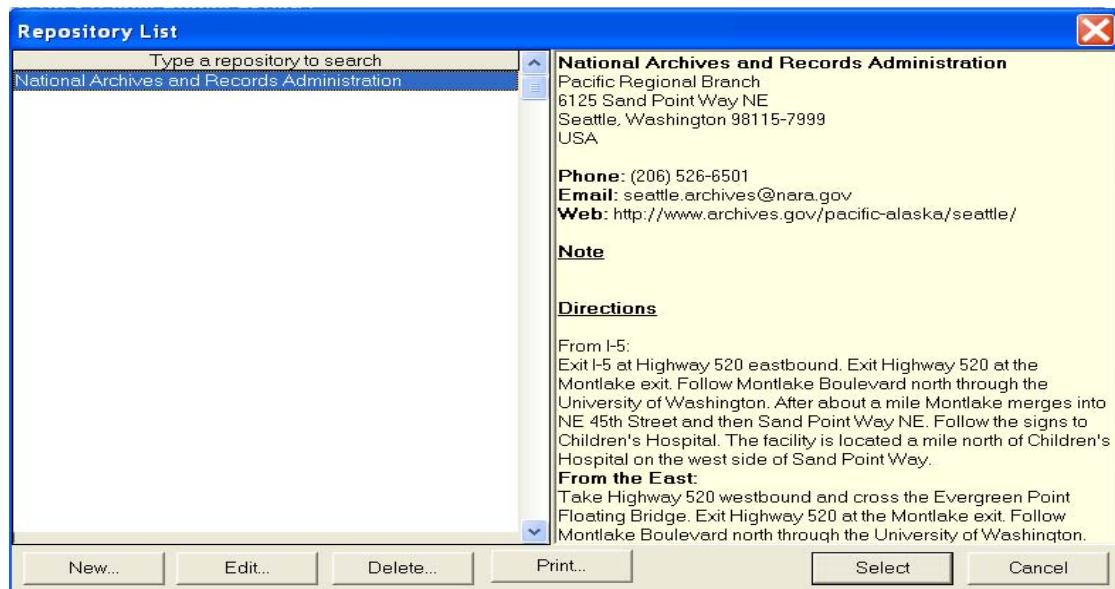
Repository List

Type a repository to search
National Archives and Records Administration

National Archives and Records Administration
Pacific Regional Branch
6125 Sand Point Way NE
Seattle, Washington 98115-7999
USA

Phone: (206) 526-6501
Email: seattle.archives@nara.gov
Web: http://www.archives.gov/pacific-alaska/seattle/

Note

Directions

From I-5:
Exit I-5 at Highway 520 eastbound. Exit Highway 520 at the Montlake exit. Follow Montlake Boulevard north through the University of Washington. After about a mile Montlake merges into NE 45th Street and then Sand Point Way NE. Follow the signs to Children's Hospital. The facility is located a mile north of Children's Hospital on the west side of Sand Point Way.
From the East:
Take Highway 520 westbound and cross the Evergreen Point Floating Bridge. Exit Highway 520 at the Montlake exit. Follow Montlake Boulevard north through the University of Washington.

New... Edit... Delete... Print... Select Cancel